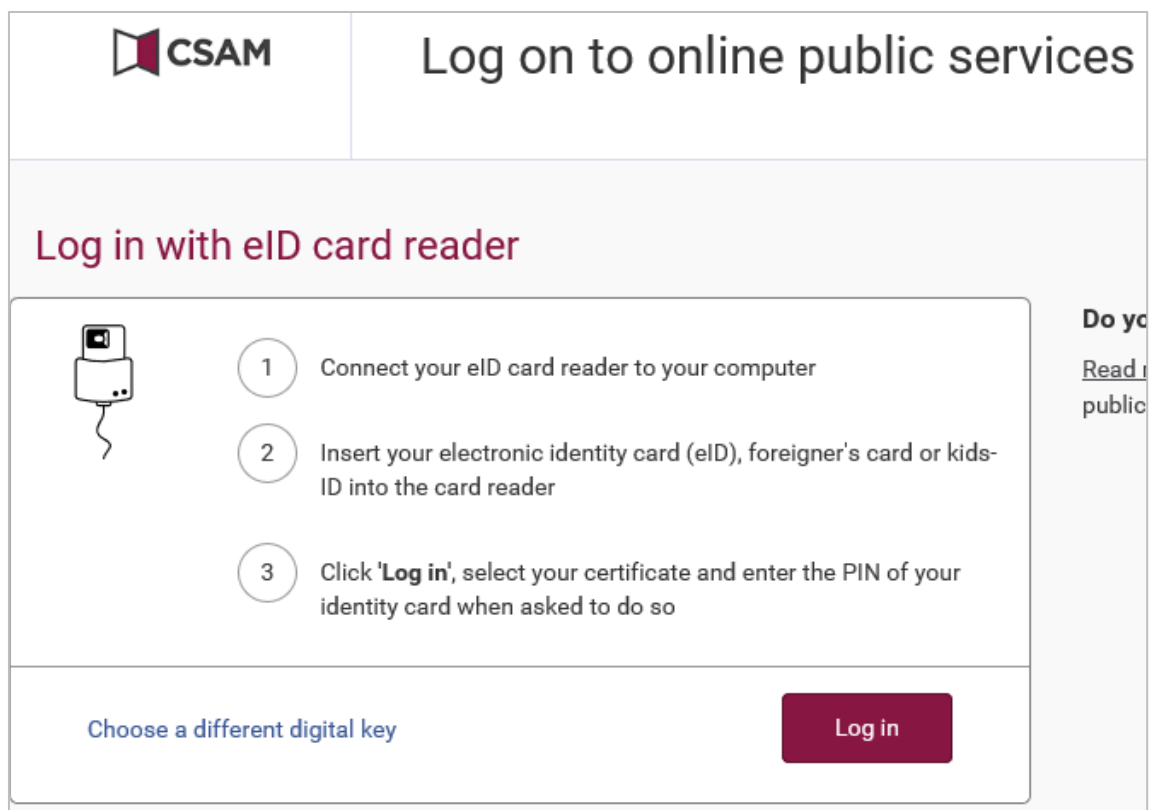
CSAM

Log on to online public services

Log in with eID card reader

1 Connect your eID card reader to your computer

2 Insert your electronic identity card (eID), foreigner's card or kids-ID into the card reader

3 Click '**Log in**', select your certificate and enter the PIN of your identity card when asked to do so

Choose a different digital key

Log in

Do yo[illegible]

Read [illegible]
public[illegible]